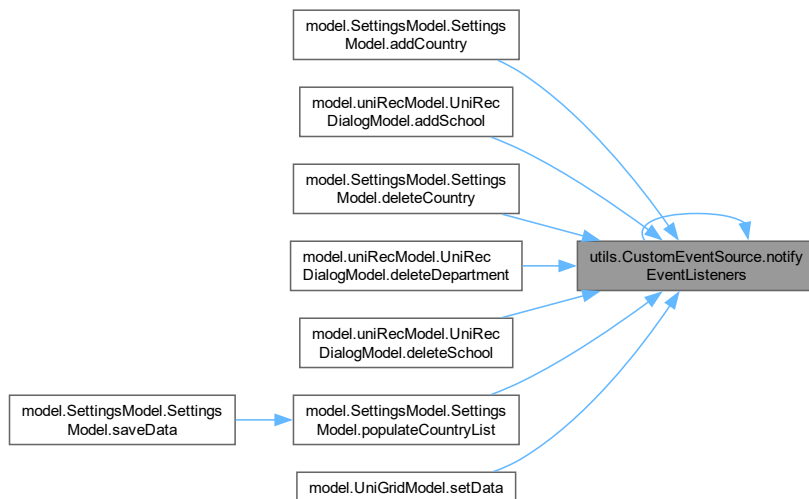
model.SettingsModel.SettingsModel.addCountry

model.uniRecModel.UniRecDialogModel.addSchool

model.SettingsModel.SettingsModel.deleteCountry

model.uniRecModel.UniRecDialogModel.deleteDepartment

utils.CustomEventSource.notifyEventListeners

model.uniRecModel.UniRecDialogModel.deleteSchool

model.SettingsModel.SettingsModel.saveData

model.SettingsModel.SettingsModel.populateCountryList

model.UniGridModel.setData